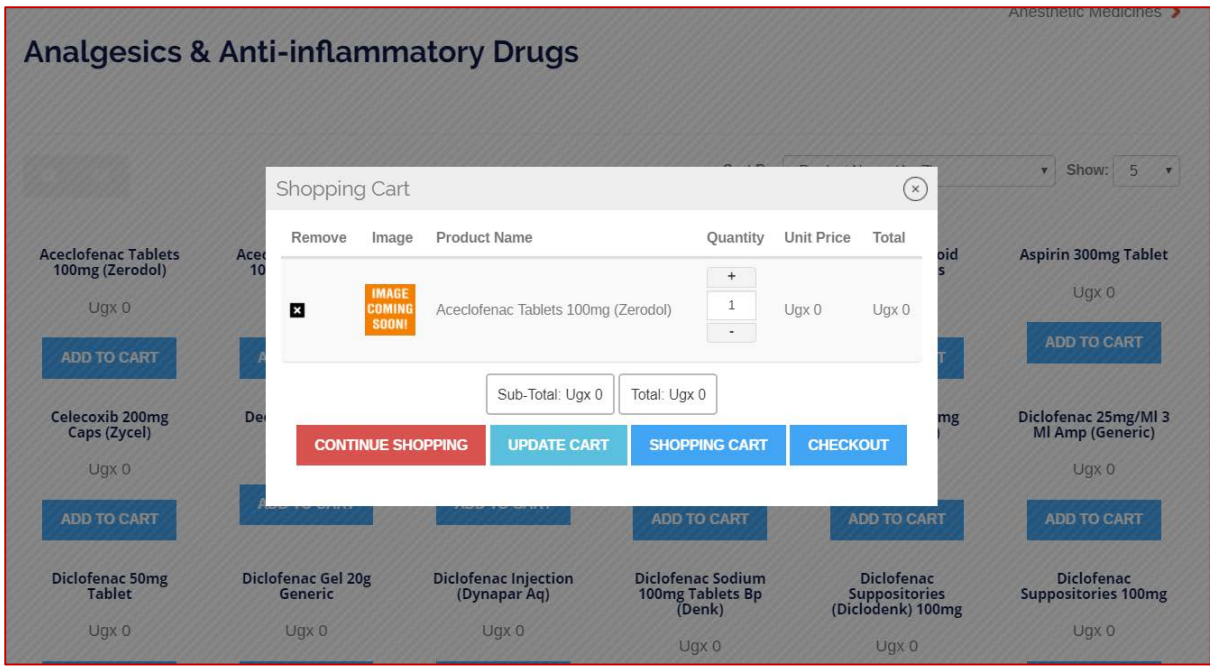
Anesthetic Medicines

Analgesics & Anti-inflammatory Drugs

Show: 5

Shopping Cart

| Remove | Image | Product Name | Quantity | Unit Price | Total |
|---|---|---|---|---|---|
| ✖ | IMAGE COMING SOON! | Aceclofenac Tablets 100mg (Zerodol) | + 1 - | Ugx 0 | Ugx 0 |

Sub-Total: Ugx 0 Total: Ugx 0

CONTINUE SHOPPING UPDATE CART SHOPPING CART CHECKOUT

Aceclofenac Tablets 100mg (Zerodol)
Ugx 0
ADD TO CART

Acec 10 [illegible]

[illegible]oid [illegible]s

Aspirin 300mg Tablet
Ugx 0
ADD TO CART

Celecoxib 200mg Caps (Zycel)
Ugx 0
ADD TO CART

De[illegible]
ADD TO CART

ADD TO CART

ADD TO CART

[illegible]mg
ADD TO CART

Diclofenac 25mg/Ml 3 Ml Amp (Generic)
Ugx 0
ADD TO CART

Diclofenac 50mg Tablet
Ugx 0

Diclofenac Gel 20g Generic
Ugx 0

Diclofenac Injection (Dynapar Aq)
Ugx 0

Diclofenac Sodium 100mg Tablets Bp (Denk)
Ugx 0

Diclofenac Suppositories (Diclodenk) 100mg
Ugx 0

Diclofenac Suppositories 100mg
Ugx 0